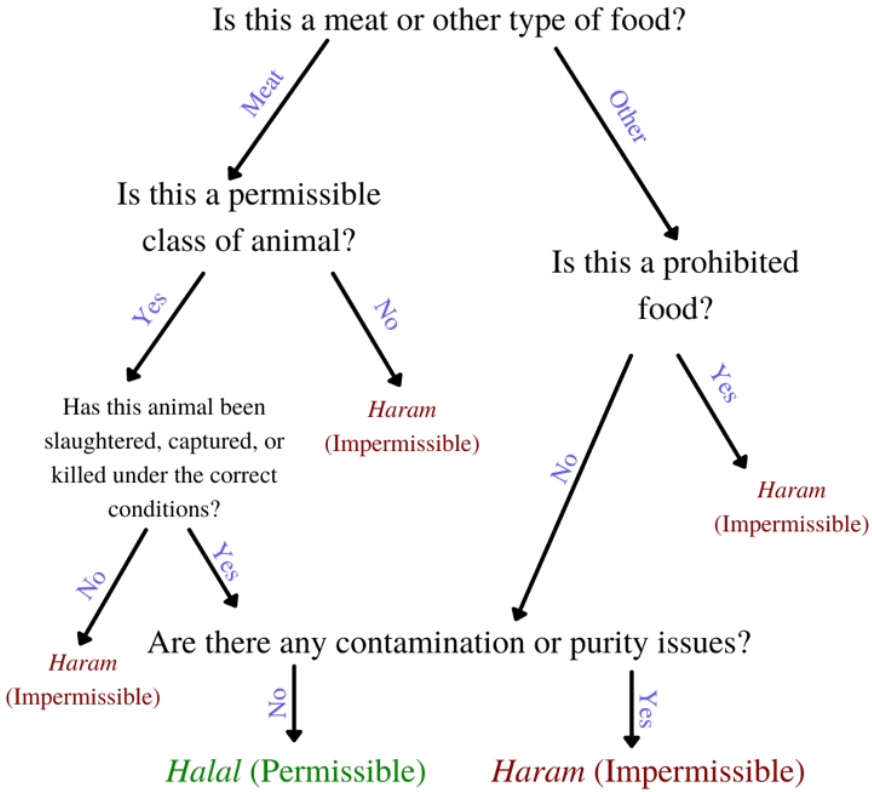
Is this a meat or other type of food?

Meat

Other

Is this a permissible class of animal?

Is this a prohibited food?

Yes

No

No

Yes

Has this animal been slaughtered, captured, or killed under the correct conditions?

*Haram* (Impermissible)

*Haram* (Impermissible)

No

Yes

*Haram* (Impermissible)

Are there any contamination or purity issues?

No

Yes

*Halal* (Permissible)

*Haram* (Impermissible)